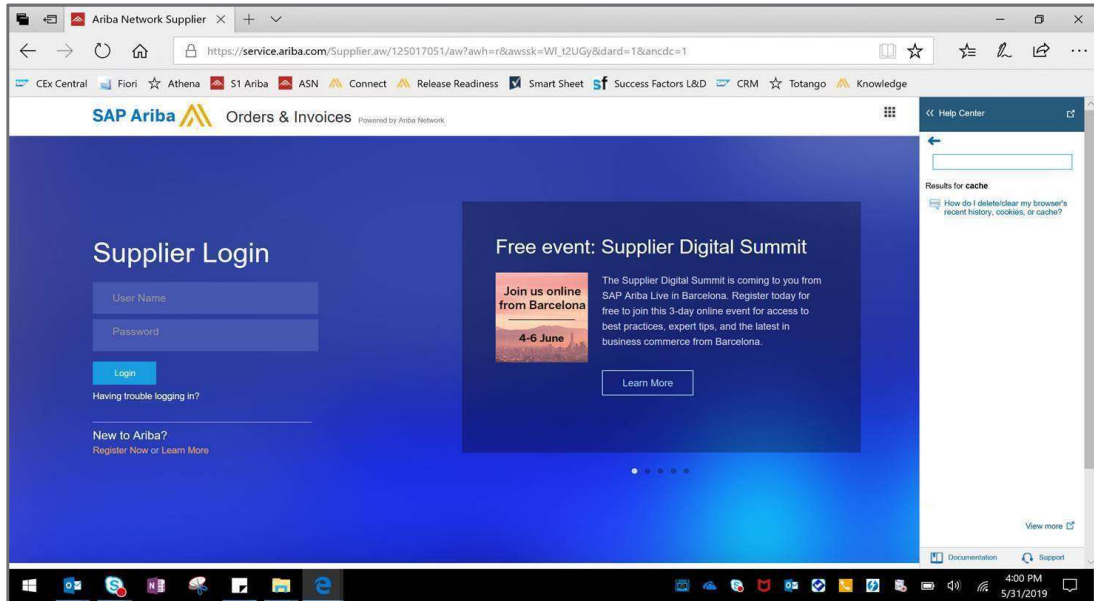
Ariba Network Supplier

https://service.ariba.com/Supplier.aw/125017051/aw?awh=r&awssk=WI_t2UGy&dard=1&ancdc=1

CEx Central Fiori Athena S1 Ariba ASN Connect Release Readiness Smart Sheet Success Factors L&D CRM Totango Knowledge

SAP Ariba Orders & Invoices Powered by Ariba Network

Help Center

Results for cache

How do I delete/clear my browser's recent history, cookies, or cache?

Supplier Login

User Name

Password

Login

Having trouble logging in?

New to Ariba?

Register Now or Learn More

Free event: Supplier Digital Summit

Join us online from Barcelona

4-6 June

The Supplier Digital Summit is coming to you from SAP Ariba Live in Barcelona. Register today for free to join this 3-day online event for access to best practices, expert tips, and the latest in business commerce from Barcelona.

Learn More

View more

Documentation Support

4:00 PM
5/31/2019